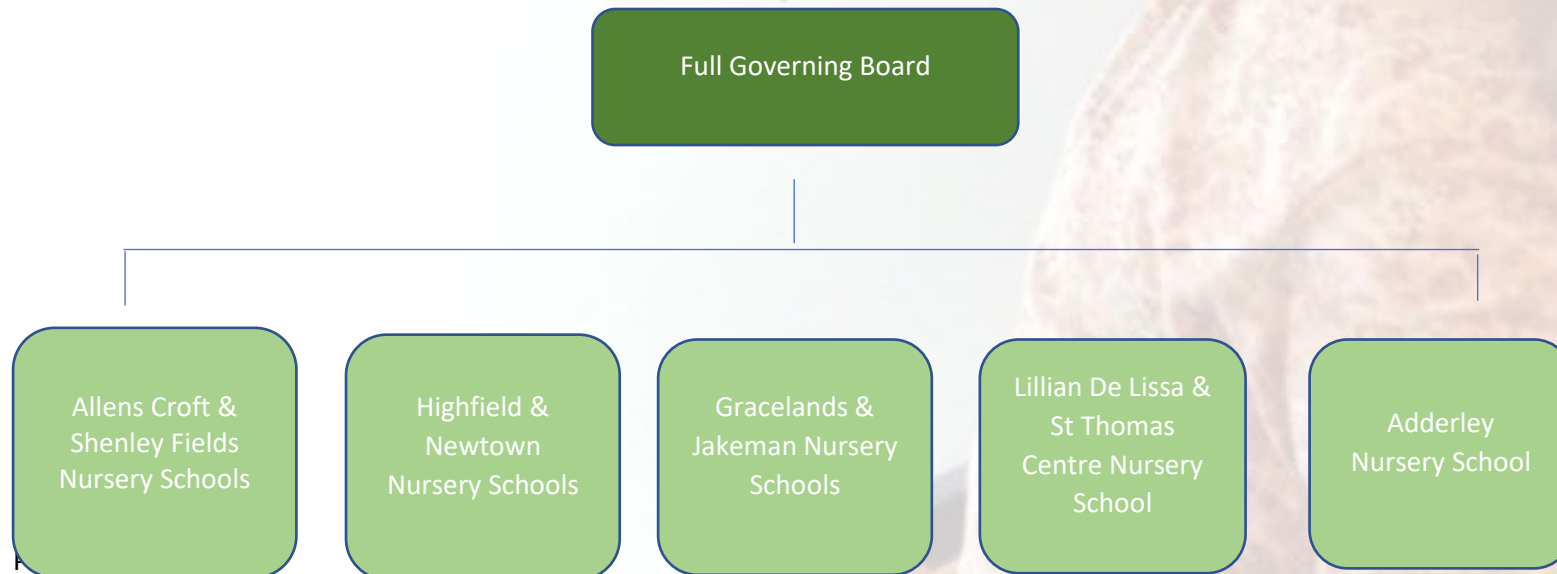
Full Governing Board

Allens Croft & Shenley Fields Nursery Schools

Highfield & Newtown Nursery Schools

Gracelands & Jakeman Nursery Schools

Lillian De Lissa & St Thomas Centre Nursery School

Adderley Nursery School